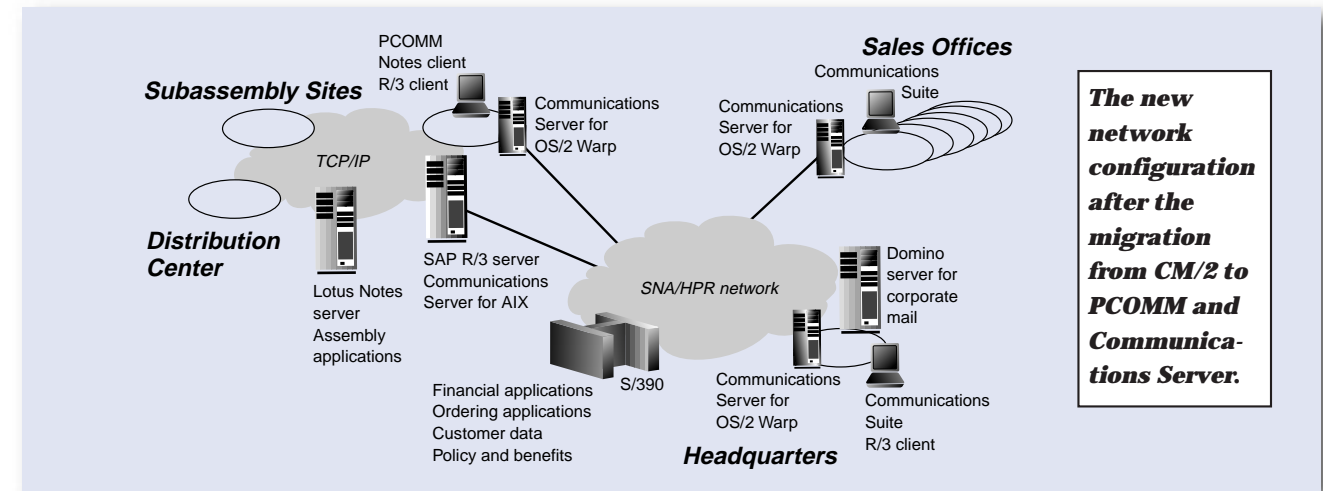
PCOMM
Notes client
R/3 client

Subassembly Sites

Communications Server for OS/2 Warp

Sales Offices

Communications Suite

Communications Server for OS/2 Warp

TCP/IP

Distribution Center

Lotus Notes server
Assembly applications

SAP R/3 server
Communications Server for AIX

SNA/HPR network

Domino server for corporate mail

S/390

Financial applications
Ordering applications
Customer data
Policy and benefits

Communications Server for OS/2 Warp

Communications Suite
R/3 client

Headquarters

The new network configuration after the migration from CM/2 to PCOMM and Communications Server.